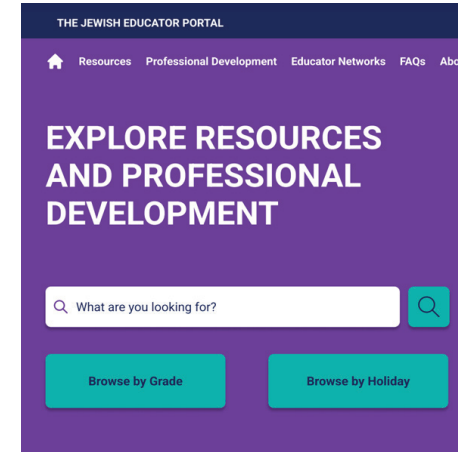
THE JEWISH EDUCATOR PORTAL

Resources Professional Development Educator Networks FAQs Abo

EXPLORE RESOURCES AND PROFESSIONAL DEVELOPMENT

What are you looking for?

Browse by Grade

Browse by Holiday